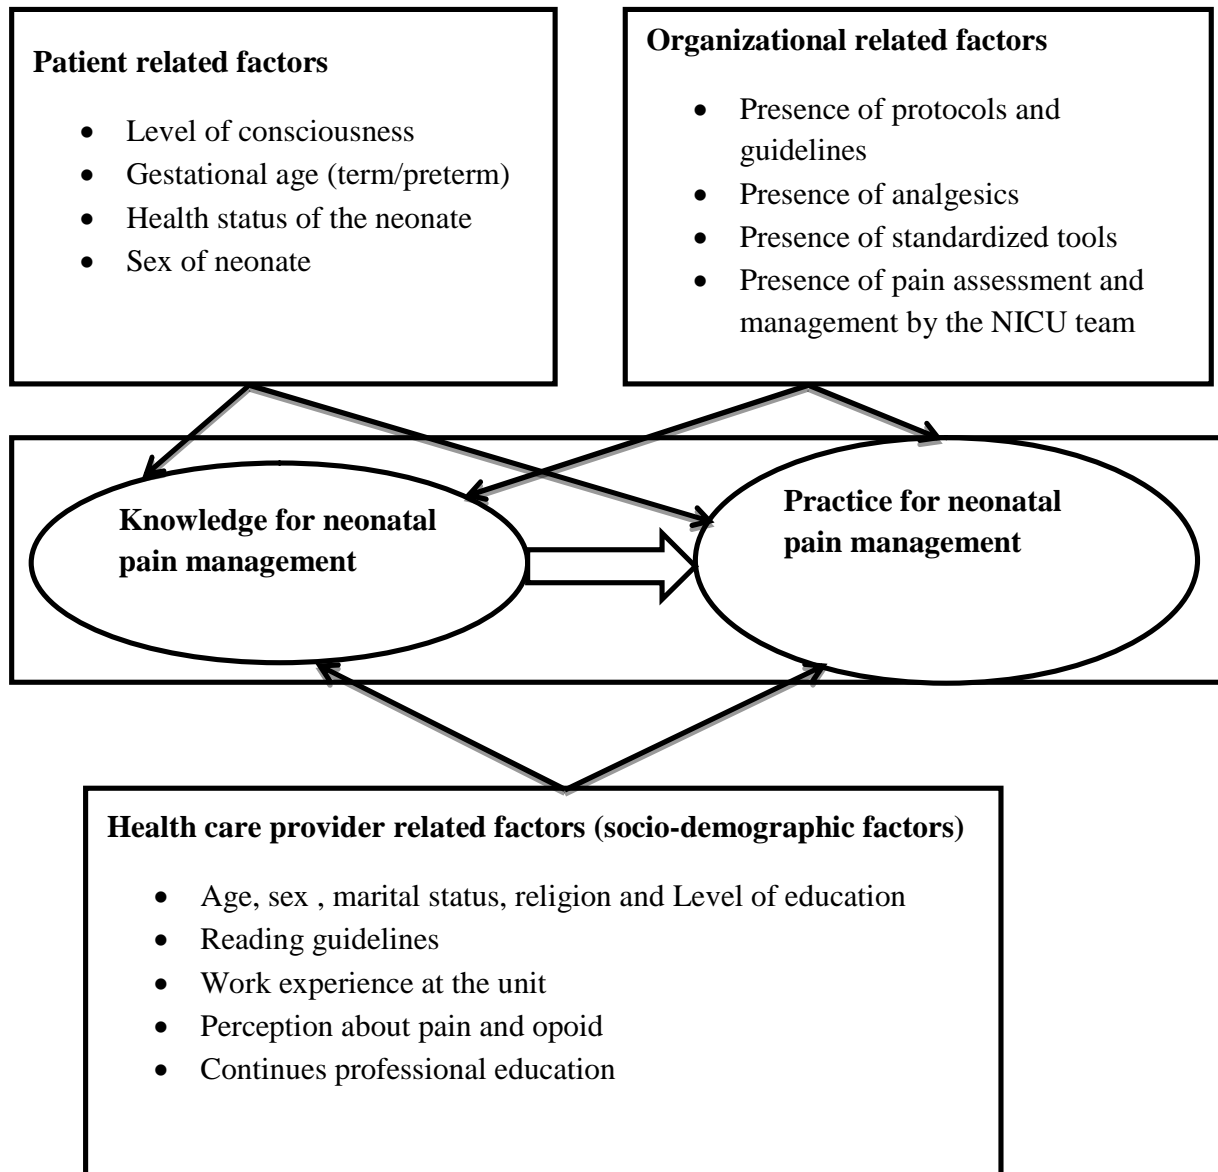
**Patient related factors**

- Level of consciousness
- Gestational age (term/preterm)
- Health status of the neonate
- Sex of neonate

**Organizational related factors**

- Presence of protocols and guidelines
- Presence of analgesics
- Presence of standardized tools
- Presence of pain assessment and management by the NICU team

**Knowledge for neonatal pain management**

**Practice for neonatal pain management**

**Health care provider related factors (socio-demographic factors)**

- Age, sex , marital status, religion and Level of education
- Reading guidelines
- Work experience at the unit
- Perception about pain and opoid
- Continues professional education